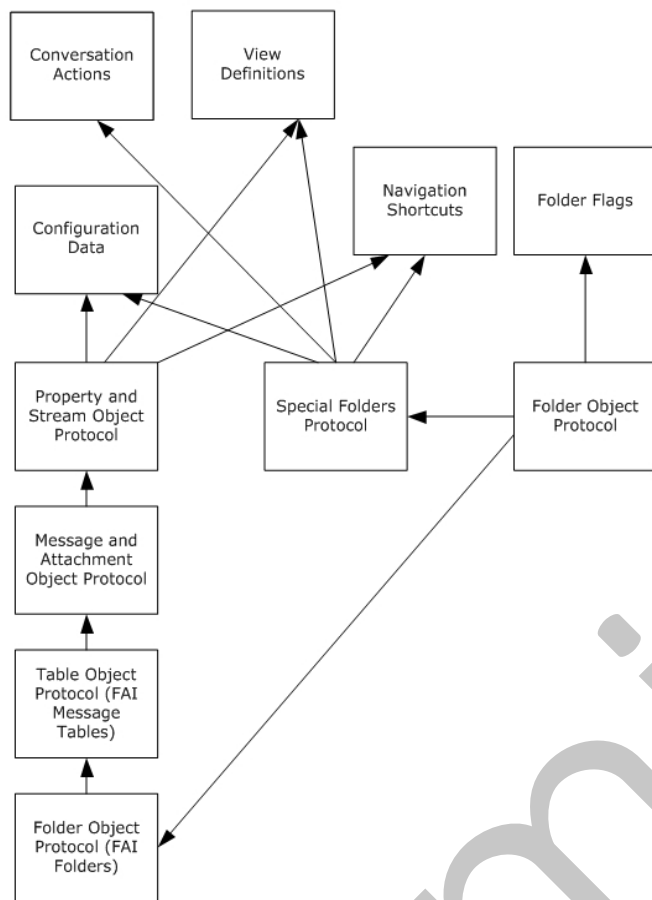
Conversation Actions

View Definitions

Configuration Data

Navigation Shortcuts

Folder Flags

Property and Stream Object Protocol

Special Folders Protocol

Folder Object Protocol

Message and Attachment Object Protocol

Table Object Protocol (FAI Message Tables)

Folder Object Protocol (FAI Folders)